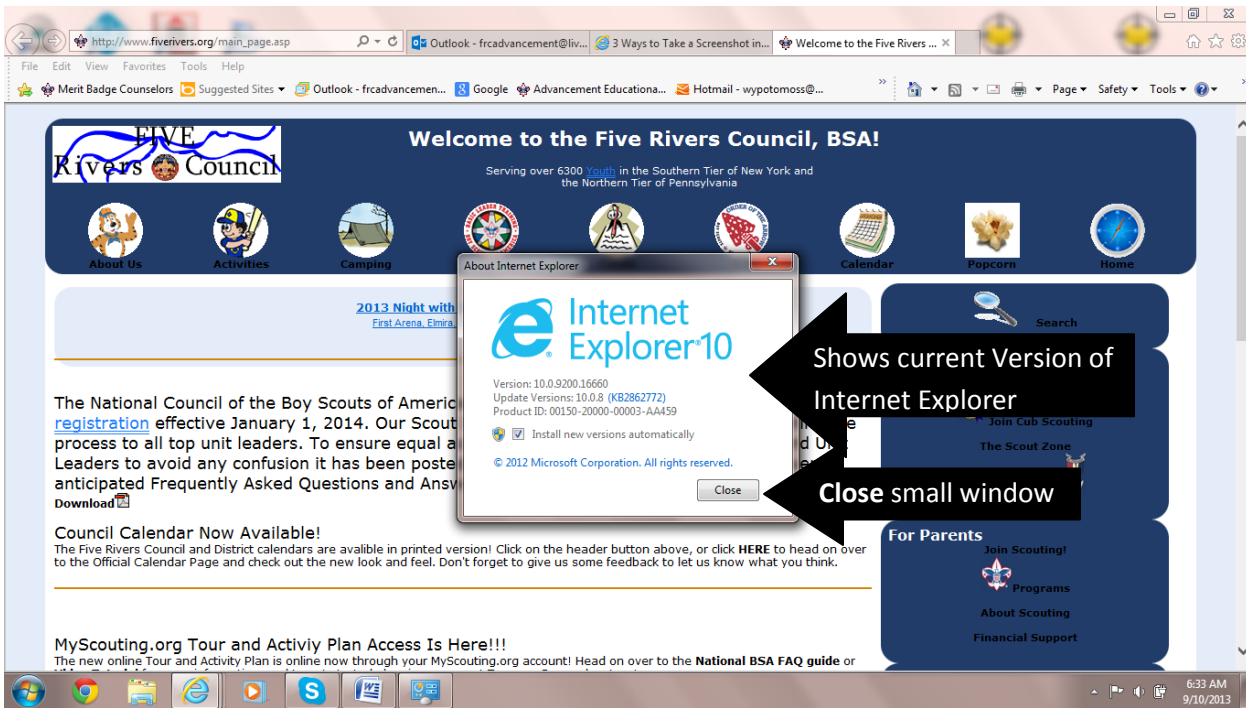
http://www.fiverivers.org/main_page.asp

Outlook - frcadvancement@liv...

3 Ways to Take a Screenshot in...

Welcome to the Five Rivers ...

File Edit View Favorites Tools Help

Merit Badge Counselors Suggested Sites Outlook - frcadvancemen... Google Advancement Educationa... Hotmail - wypotomoss@...

Page Safety Tools

FIVE Rivers Council

Welcome to the Five Rivers Council, BSA!

Serving over 6300 Youth in the Southern Tier of New York and the Northern Tier of Pennsylvania

About Us Activities Camping Calendar Popcorn Home

2013 Night with
First Arena, Elmira,

Search

The National Council of the Boy Scouts of Americ registration effective January 1, 2014. Our Scout process to all top unit leaders. To ensure equal a Leaders to avoid any confusion it has been poste anticipated Frequently Asked Questions and Answ
Download

Join Cub Scouting
The Scout Zone

Council Calendar Now Available!
The Five Rivers Council and District calendars are avalible in printed version! Click on the header button above, or click HERE to head on over to the Official Calendar Page and check out the new look and feel. Don't forget to give us some feedback to let us know what you think.

For Parents
Join Scouting!
Programs
About Scouting
Financial Support

MyScouting.org Tour and Activiy Plan Access Is Here!!!
The new online Tour and Activity Plan is online now through your MyScouting.org account! Head on over to the National BSA FAQ guide or

About Internet Explorer

Internet Explorer 10

Version: 10.0.9200.16660
Update Versions: 10.0.8 (KB2862772)
Product ID: 00150-20000-00003-AA459

Install new versions automatically

© 2012 Microsoft Corporation. All rights reserved.

Close

Shows current Version of Internet Explorer

Close small window

6:33 AM
9/10/2013